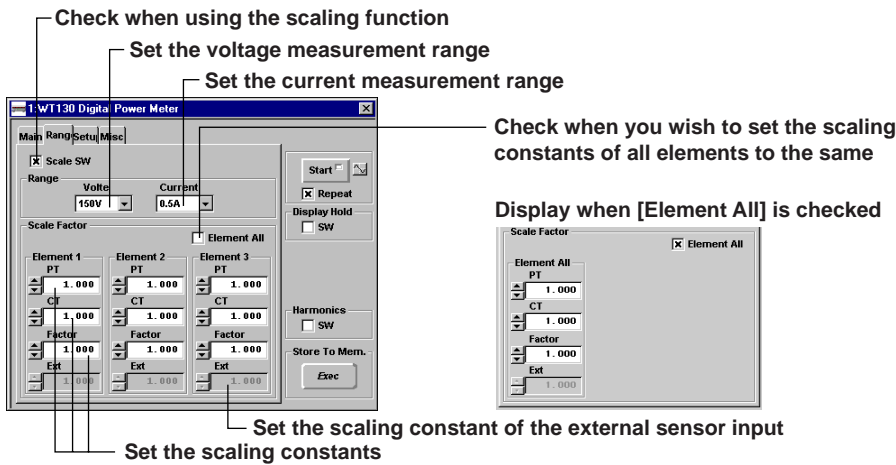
Check when using the scaling function

Set the voltage measurement range

Set the current measurement range

1:WT130 Digital Power Meter

Main Range Setup Misc

Scale SW

Range

Volte

150V

Current

0.5A

Scale Factor

Element All

Element 1

PT

1.000

CT

1.000

Factor

1.000

Ext

1.000

Element 2

PT

1.000

CT

1.000

Factor

1.000

Ext

1.000

Element 3

PT

1.000

CT

1.000

Factor

1.000

Ext

1.000

Start

Repeat

Display Hold

SW

Harmonics

SW

Store To Mem.

Exec

Check when you wish to set the scaling constants of all elements to the same

Display when [Element All] is checked

Scale Factor

Element All

Element All

PT

1.000

CT

1.000

Factor

1.000

Ext

1.000

Set the scaling constant of the external sensor input

Set the scaling constants